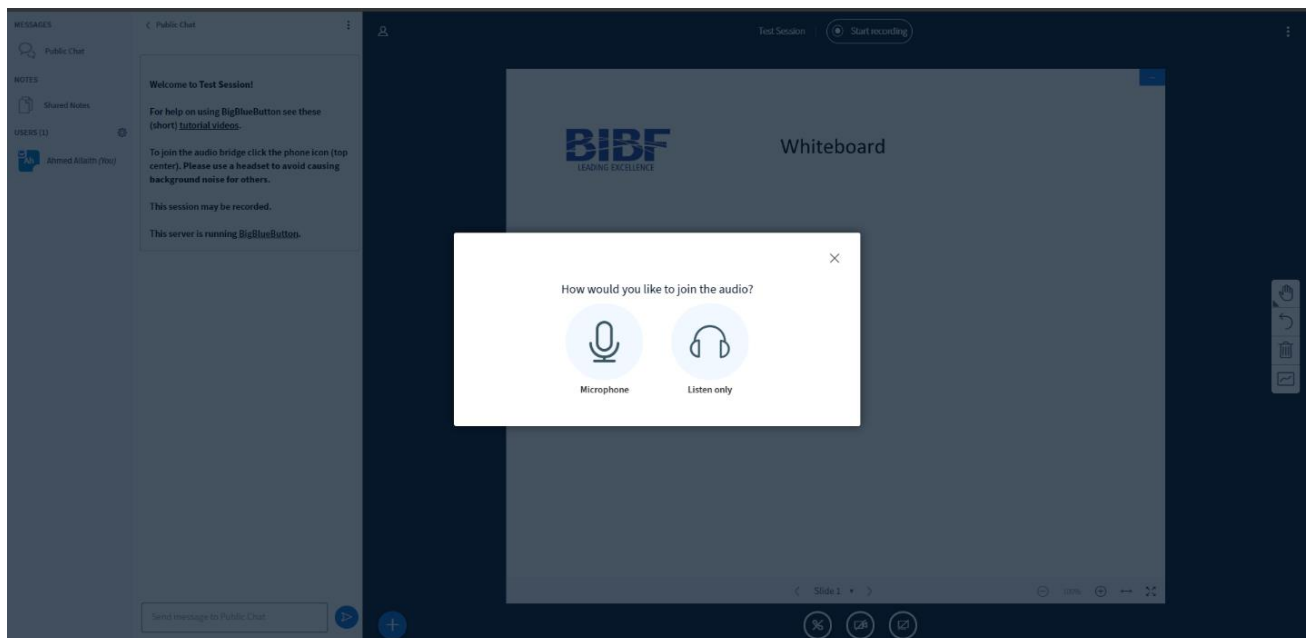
MESSAGES

Public Chat

NOTES

Shared Notes

USERS (1)

Ahmed Allaith (You)

< Public Chat

Welcome to Test Session!

For help on using BigBlueButton see these (short) tutorial videos.

To join the audio bridge click the phone icon (top center). Please use a headset to avoid causing background noise for others.

This session may be recorded.

This server is running BigBlueButton.

Send message to Public Chat

Test Session

Start recording

BIBF
LEADING EXCELLENCE

Whiteboard

How would you like to join the audio?

Microphone

Listen only

< Slide 1 >

100%